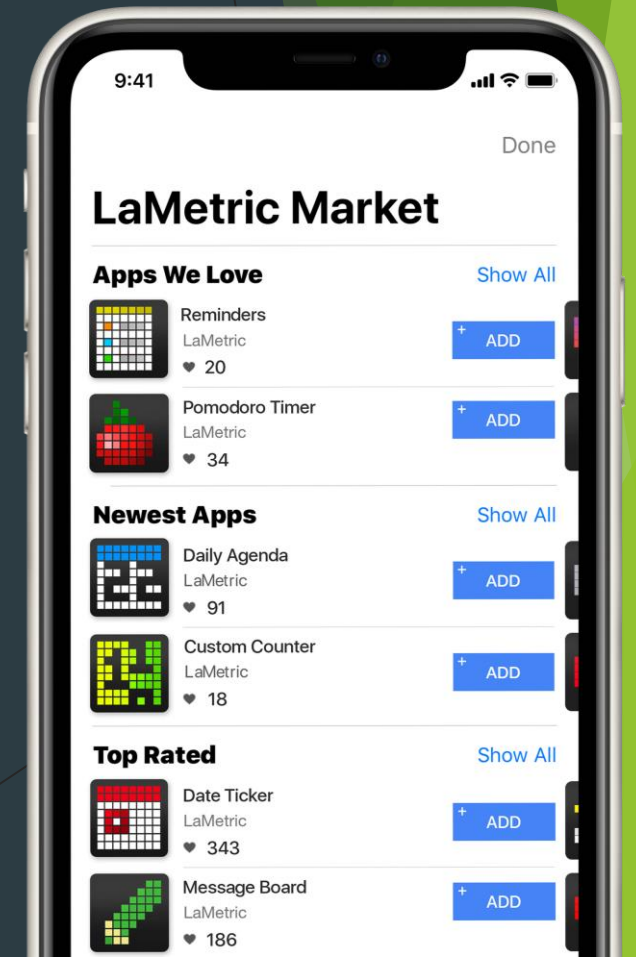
9:41

Done

LaMetric Market

Apps We Love

Show All

Reminders
LaMetric
♥ 20

+ ADD

Pomodoro Timer
LaMetric
♥ 34

+ ADD

Newest Apps

Show All

Daily Agenda
LaMetric
♥ 91

+ ADD

Custom Counter
LaMetric
♥ 18

+ ADD

Top Rated

Show All

Date Ticker
LaMetric
♥ 343

+ ADD

Message Board
LaMetric
♥ 186

+ ADD